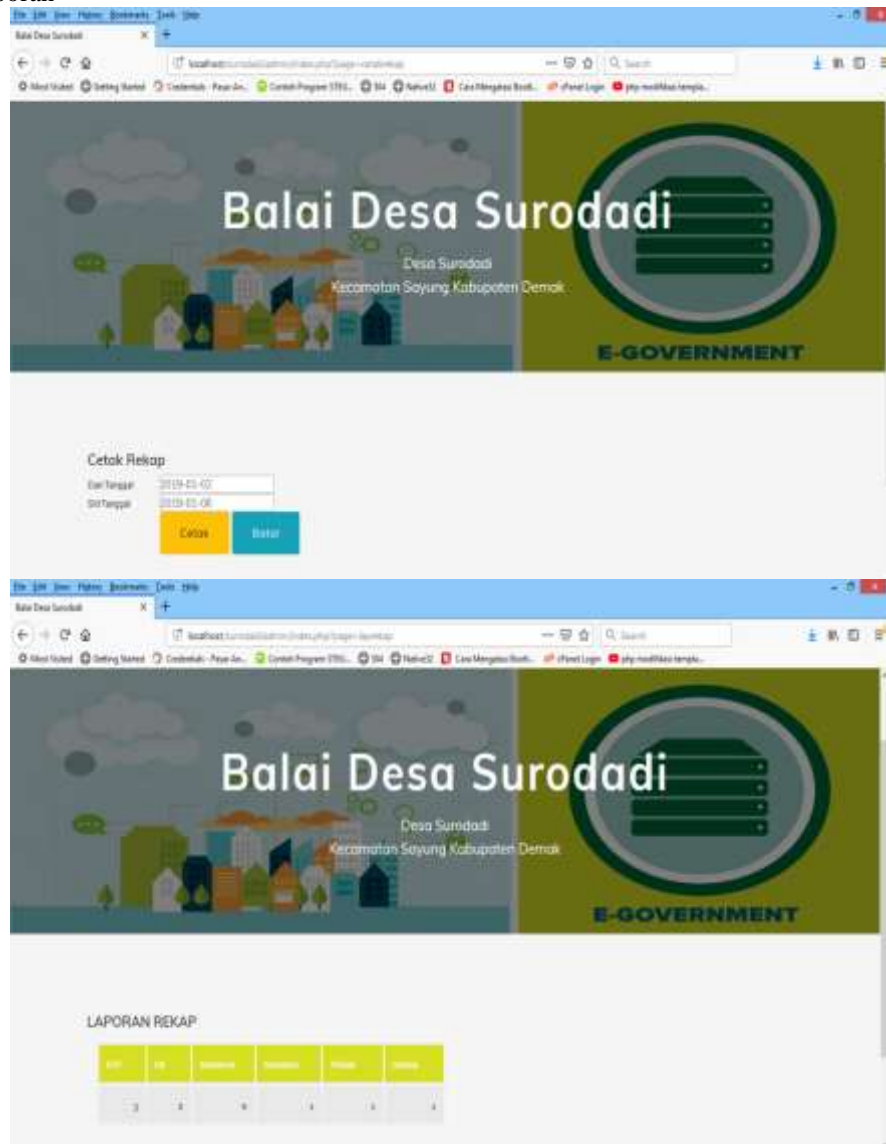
File Edit View History Bookmarks Tools Help

Balai Desa Surodadi

localhost/surodadi/admin/index.php?page=cetakrekap

Search

Most Visited Getting Started

Balai Desa Surodadi

Desa Surodadi

Kecamatan Sayung Kabupaten Demak

E-GOVERNMENT

Cetak Rekap

Dari Tanggal 2019-01-02

S/d Tanggal 2019-01-08

Cetak Batal

File Edit View History Bookmarks Tools Help

Balai Desa Surodadi

localhost/surodadi/admin/index.php?page=laporan

Search

Most Visited Getting Started

Balai Desa Surodadi

Desa Surodadi

Kecamatan Sayung Kabupaten Demak

E-GOVERNMENT

LAPORAN REKAP

| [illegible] | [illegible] | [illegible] | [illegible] | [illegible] | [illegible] |
|---|---|---|---|---|---|
| 3 | 3 | 6 | 1 | 1 | 1 |